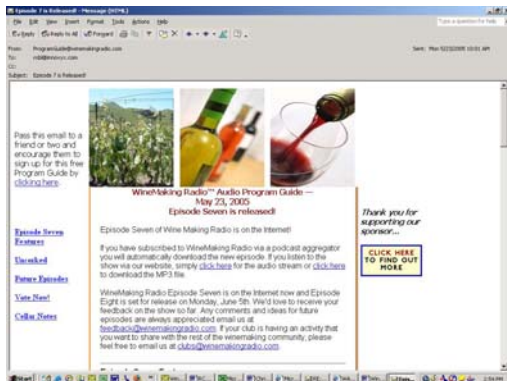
Episode 7 is Released! - Message (HTML)

File Edit View Insert Format Tools Actions Help

Type a question for help

Reply Reply to All Forward

From: ProgramGuide@winemakingradio.com
To: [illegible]
Cc:
Subject: Episode 7 is Released!

Sent: Mon 5/23/2005 10:01 AM

Pass this email to a friend or two and encourage them to sign up for this free Program Guide by clicking here.

Episode Seven Features

Uncorked

Future Episodes

Vote Now!

Cellar Notes

WineMaking Radio™ Audio Program Guide — May 23, 2005
Episode Seven is released!

Episode Seven of Wine Making Radio is on the Internet!

If you have subscribed to WineMaking Radio via a podcast aggregator you will automatically download the new episode. If you listen to the show via our website, simply click here for the audio stream or click here to download the MP3 file.

WineMaking Radio Episode Seven is on the Internet now and Episode Eight is set for release on Monday, June 5th. We'd love to receive your feedback on the show so far. Any comments and ideas for future episodes are always appreciated email us at feedback@winemakingradio.com. If your club is having an activity that you want to share with the rest of the winemaking community, please feel free to email us at clubs@winemakingradio.com.

Thank you for supporting our sponsor...

CLICK HERE TO FIND OUT MORE

Start